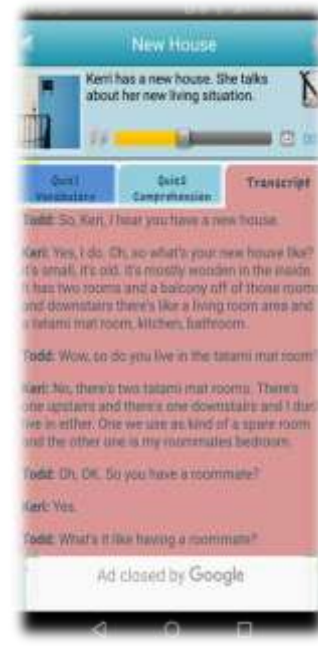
New House

Kerri has a new house. She talks about her new living situation.

Quiz1 Vocabulary

Quiz2 Comprehension

Transcript

Todd: So, Keri, I hear you have a new house.

Kerri: Yes, I do. Oh, so what's your new house like? It's small, it's old. It's mostly wooden in the inside. It has two rooms and a balcony off of those rooms, and downstairs there's like a living room area and a tatami mat room, kitchen, bathroom.

Todd: Wow, so do you live in the tatami mat room?

Kerri: No, there's two tatami mat rooms. There's one upstairs and there's one downstairs and I don't live in either. One we use as kind of a spare room and the other one is my roommates bedroom.

Todd: Oh, OK. So you have a roommate?

Kerri: Yes.

Todd: What's it like having a roommate?

Ad closed by Google